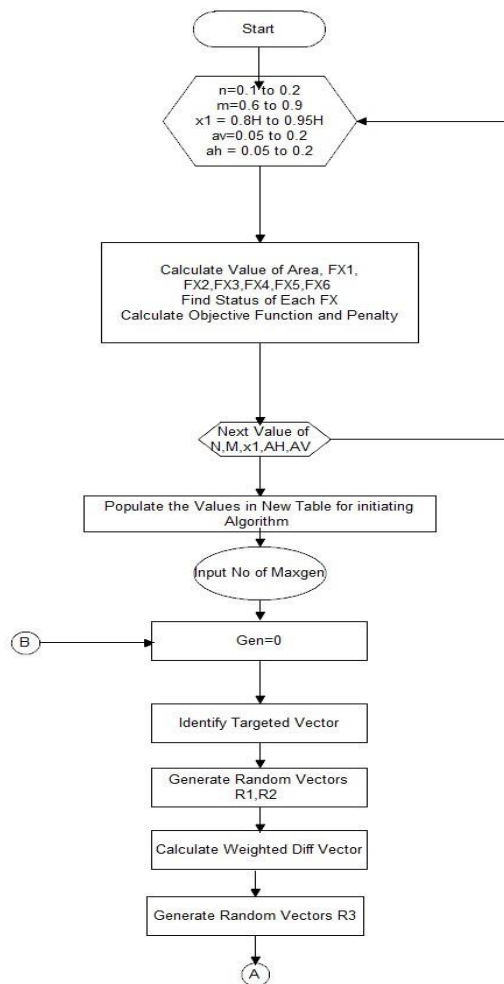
Start

n=0.1 to 0.2
m=0.6 to 0.9
x1 = 0.8H to 0.95H
av=0.05 to 0.2
ah = 0.05 to 0.2

Calculate Value of Area, FX1, FX2,FX3,FX4,FX5,FX6
Find Status of Each FX
Calculate Objective Function and Penalty

Next Value of N,M,x1,AH,AV

Populate the Values in New Table for initiating Algorithm

Input No of Maxgen

B

Gen=0

Identify Targeted Vector

Generate Random Vectors R1,R2

Calculate Weighted Diff Vector

Generate Random Vectors R3

A